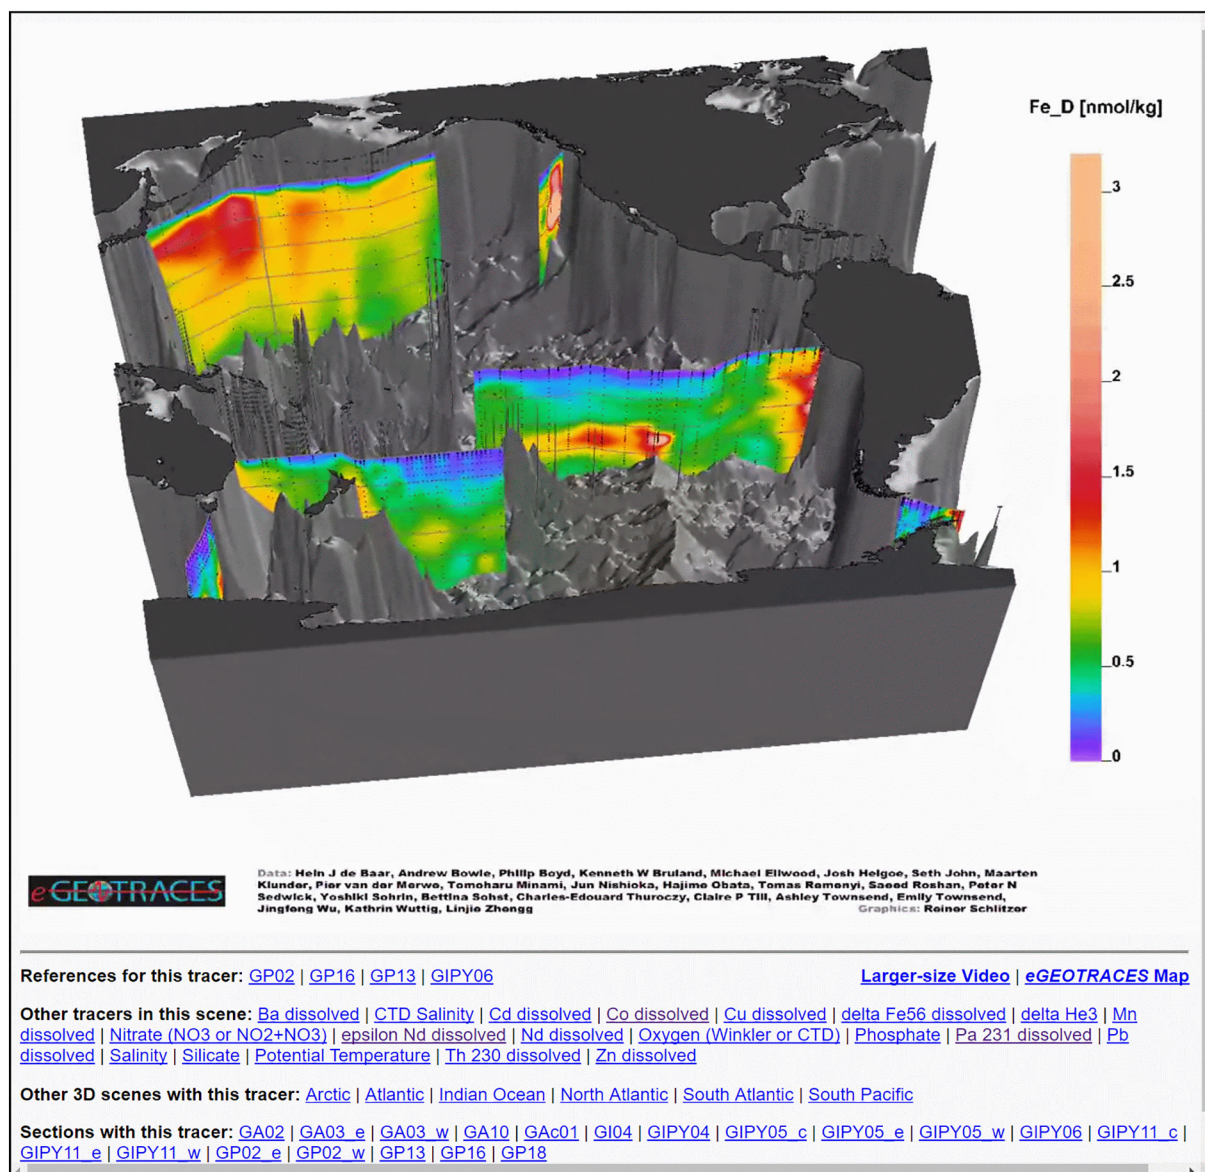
Fe_D [nmol/kg]

3
2.5
2
1.5
1
0.5
0

eGEOTRACES

Data: Hein J de Baar, Andrew Bowie, Philip Boyd, Kenneth W Bruland, Michael Ellwood, Josh Helgoe, Seth John, Maarten Klunder, Pier van der Merwe, Tomoharu Minami, Jun Nishioka, Hajime Obata, Tomas Remenyi, Saeed Roshan, Peter N Sedwick, Yoshiki Sohrin, Bettina Sohst, Charles-Edouard Thuroczy, Claire P Till, Ashley Townsend, Emily Townsend, Jingfeng Wu, Kathrin Wuttig, Linjie Zhengg Graphics: Reiner Schlitzer

References for this tracer: GP02 | GP16 | GP13 | GIPY06

Larger-size Video | eGEOTRACES Map

Other tracers in this scene: Ba dissolved | CTD Salinity | Cd dissolved | Co dissolved | Cu dissolved | delta Fe56 dissolved | delta He3 | Mn dissolved | Nitrate (NO3 or NO2+NO3) | epsilon Nd dissolved | Nd dissolved | Oxygen (Winkler or CTD) | Phosphate | Pa 231 dissolved | Pb dissolved | Salinity | Silicate | Potential Temperature | Th 230 dissolved | Zn dissolved

Other 3D scenes with this tracer: Arctic | Atlantic | Indian Ocean | North Atlantic | South Atlantic | South Pacific

Sections with this tracer: GA02 | GA03_e | GA03_w | GA10 | GAc01 | GI04 | GIPY04 | GIPY05_c | GIPY05_e | GIPY05_w | GIPY06 | GIPY11_c | GIPY11_e | GIPY11_w | GP02_e | GP02_w | GP13 | GP16 | GP18